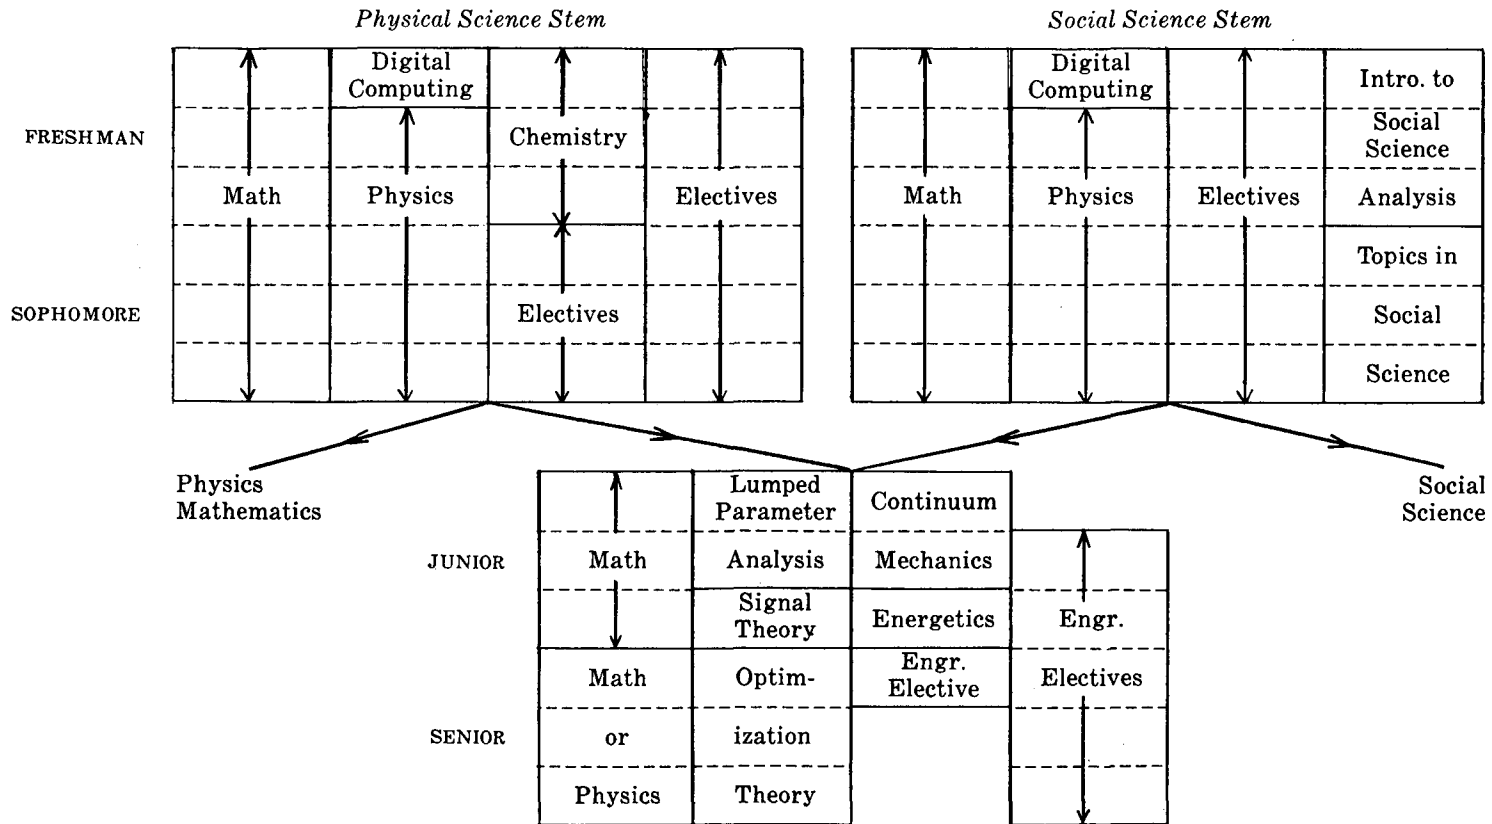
Physical Science Stem

Social Science Stem

FRESHMAN

SOPHOMORE

| Math | Digital Computing / Physics | Chemistry / Electives | Electives |
|---|---|---|---|

| Math | Digital Computing / Physics | Electives | Intro. to Social Science Analysis / Topics in Social Science |
|---|---|---|---|

Physics Mathematics

Social Science

JUNIOR

SENIOR

| Math | Lumped Parameter Analysis | Continuum Mechanics | |
|---|---|---|---|
| | Signal Theory | Energetics | Engr. Electives |
| Math or Physics | Optim-ization Theory | Engr. Elective | |